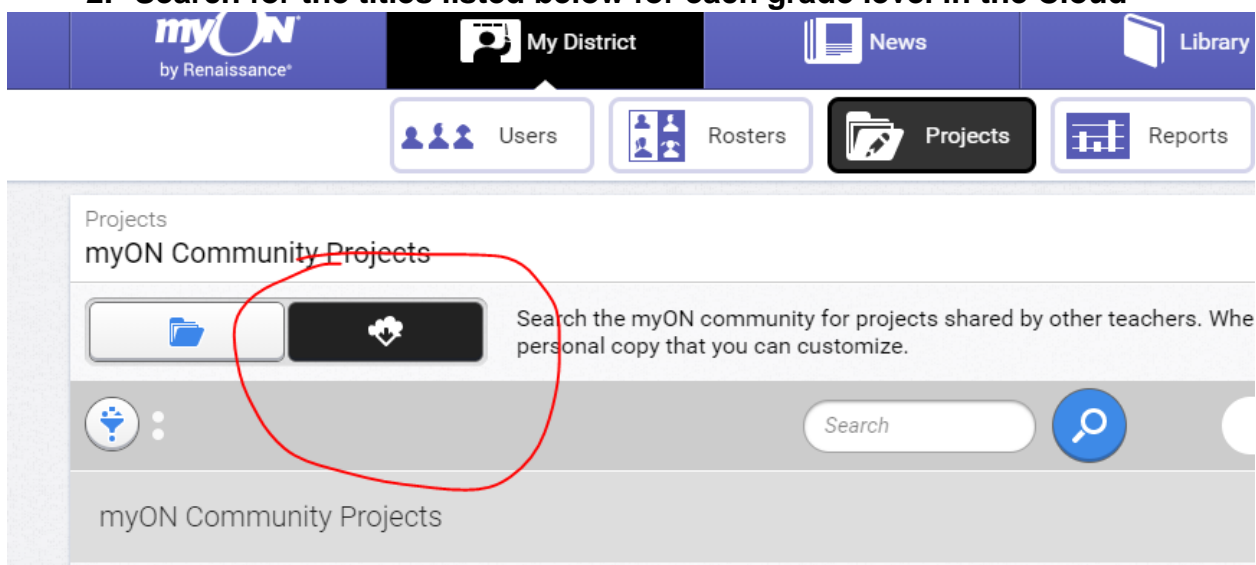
2. Search for the titles listed below for each grade level in the Cloud

myON
by Renaissance®

My District

News

Library

Users

Rosters

Projects

Reports

Projects
myON Community Projects

Search the myON community for projects shared by other teachers. Whe personal copy that you can customize.

Search

myON Community Projects